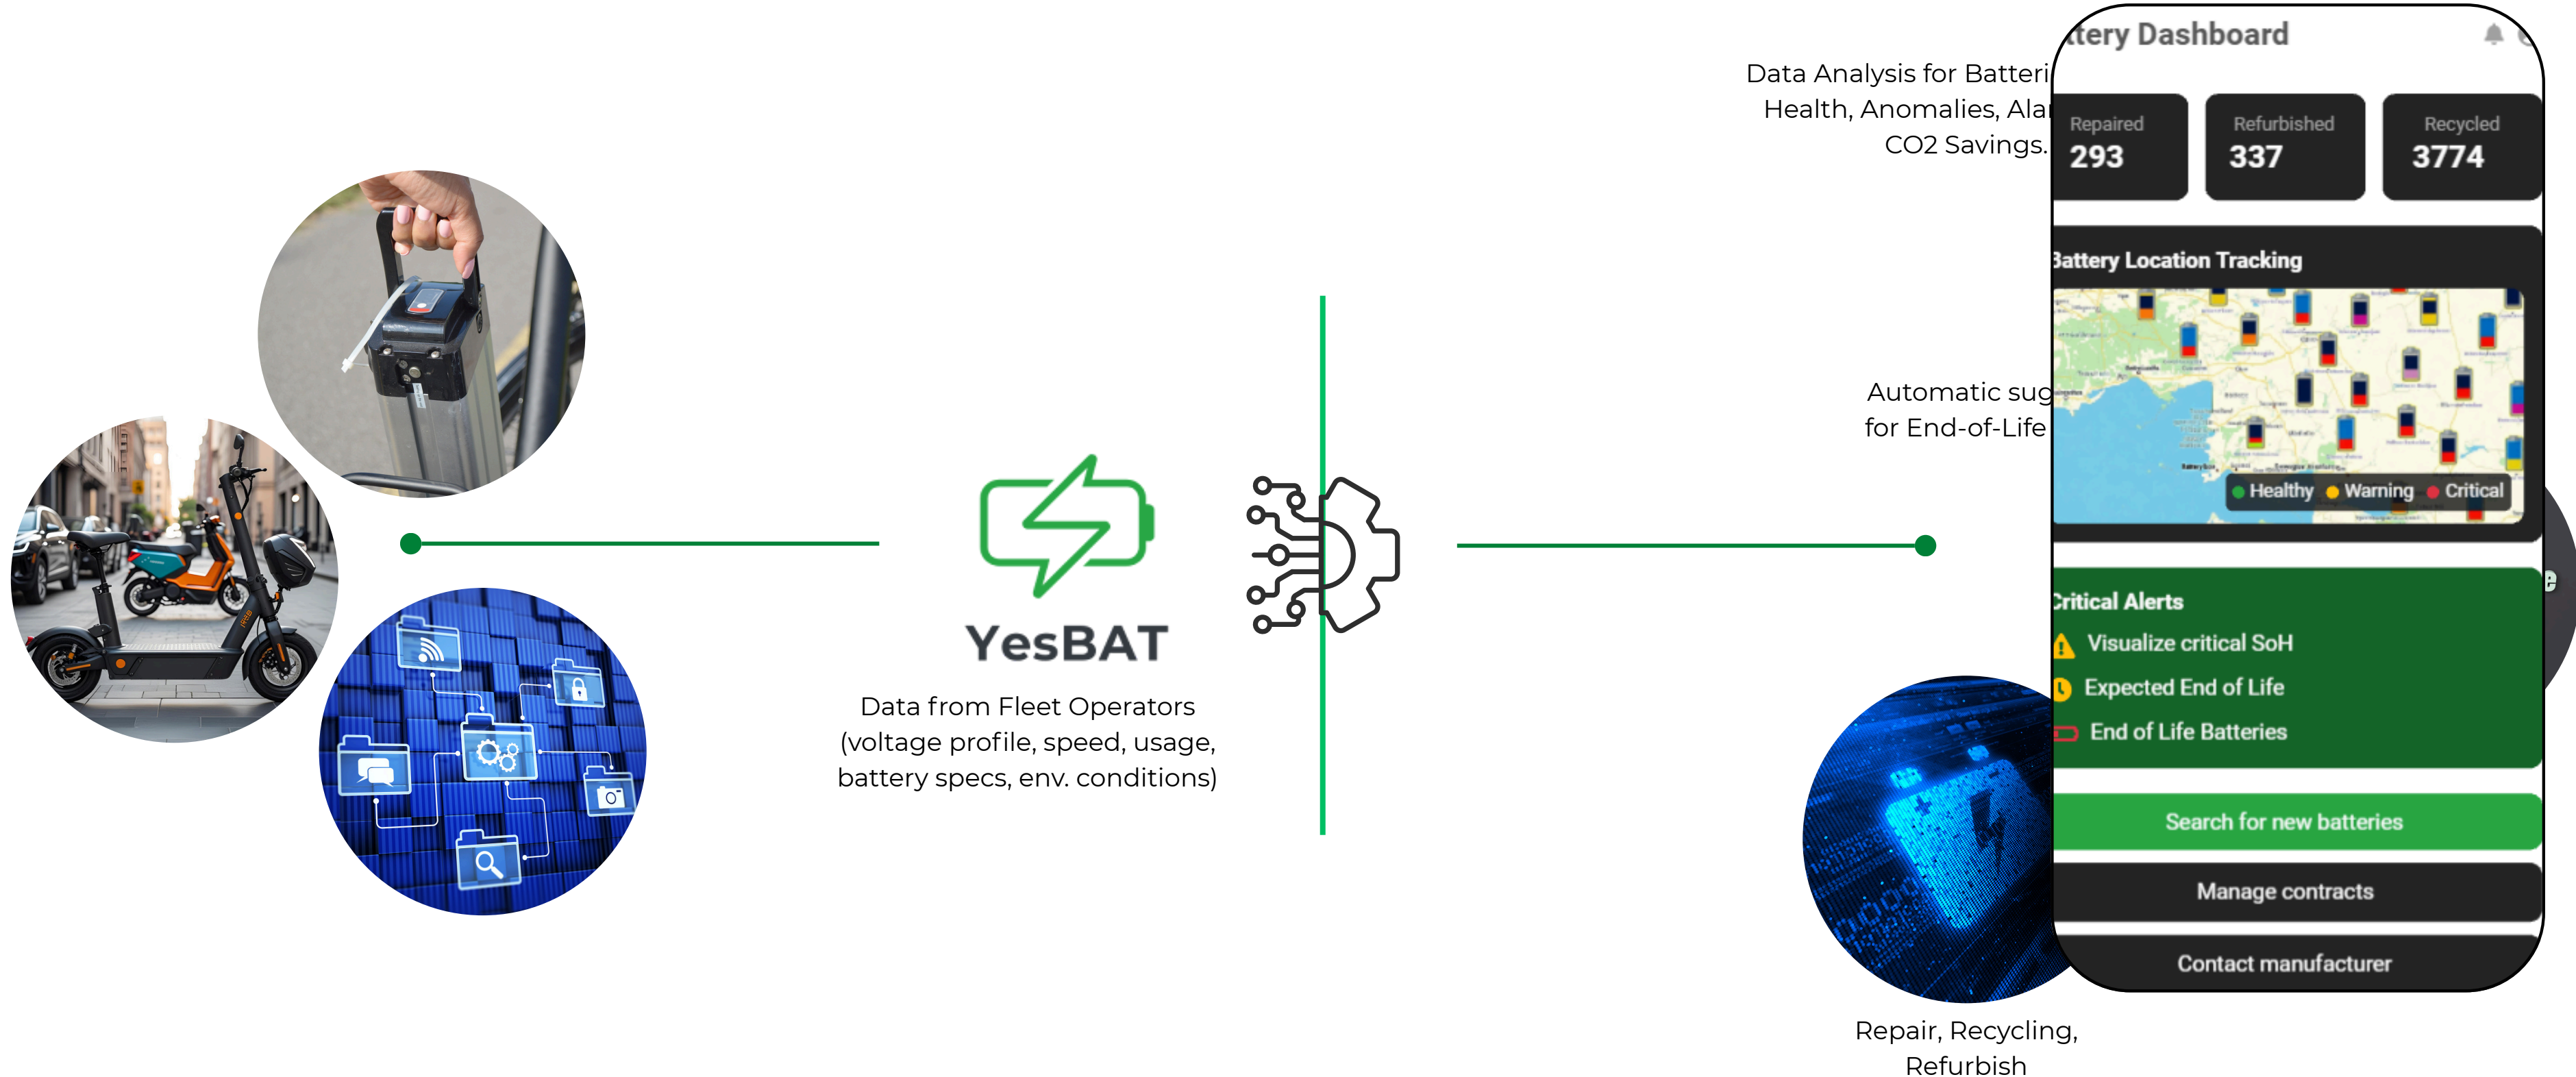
YesBAT

Data from Fleet Operators (voltage profile, speed, usage, battery specs, env. conditions)

Data Analysis for Batteri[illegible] Health, Anomalies, Ala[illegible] CO2 Savings.

Automatic sug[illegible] for End-of-Life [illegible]

Repair, Recycling, Refurbish

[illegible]tery Dashboard

Repaired
293

Refurbished
337

Recycled
3774

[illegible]attery Location Tracking

Healthy Warning Critical

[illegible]ritical Alerts

Visualize critical SoH

Expected End of Life

End of Life Batteries

Search for new batteries

Manage contracts

Contact manufacturer